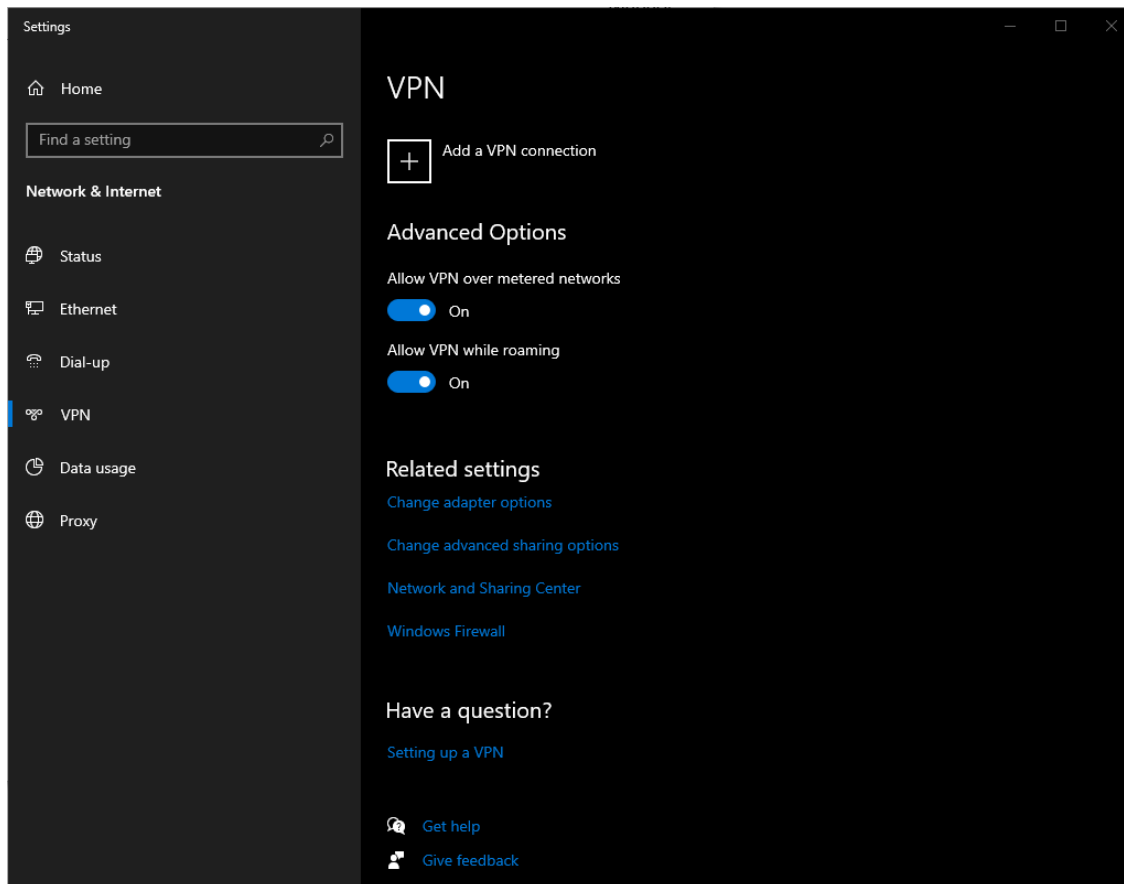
Settings

Home

Find a setting

Network & Internet

Status

Ethernet

Dial-up

VPN

Data usage

Proxy

VPN

Add a VPN connection

Advanced Options

Allow VPN over metered networks

On

Allow VPN while roaming

On

Related settings

Change adapter options

Change advanced sharing options

Network and Sharing Center

Windows Firewall

Have a question?

Setting up a VPN

Get help

Give feedback